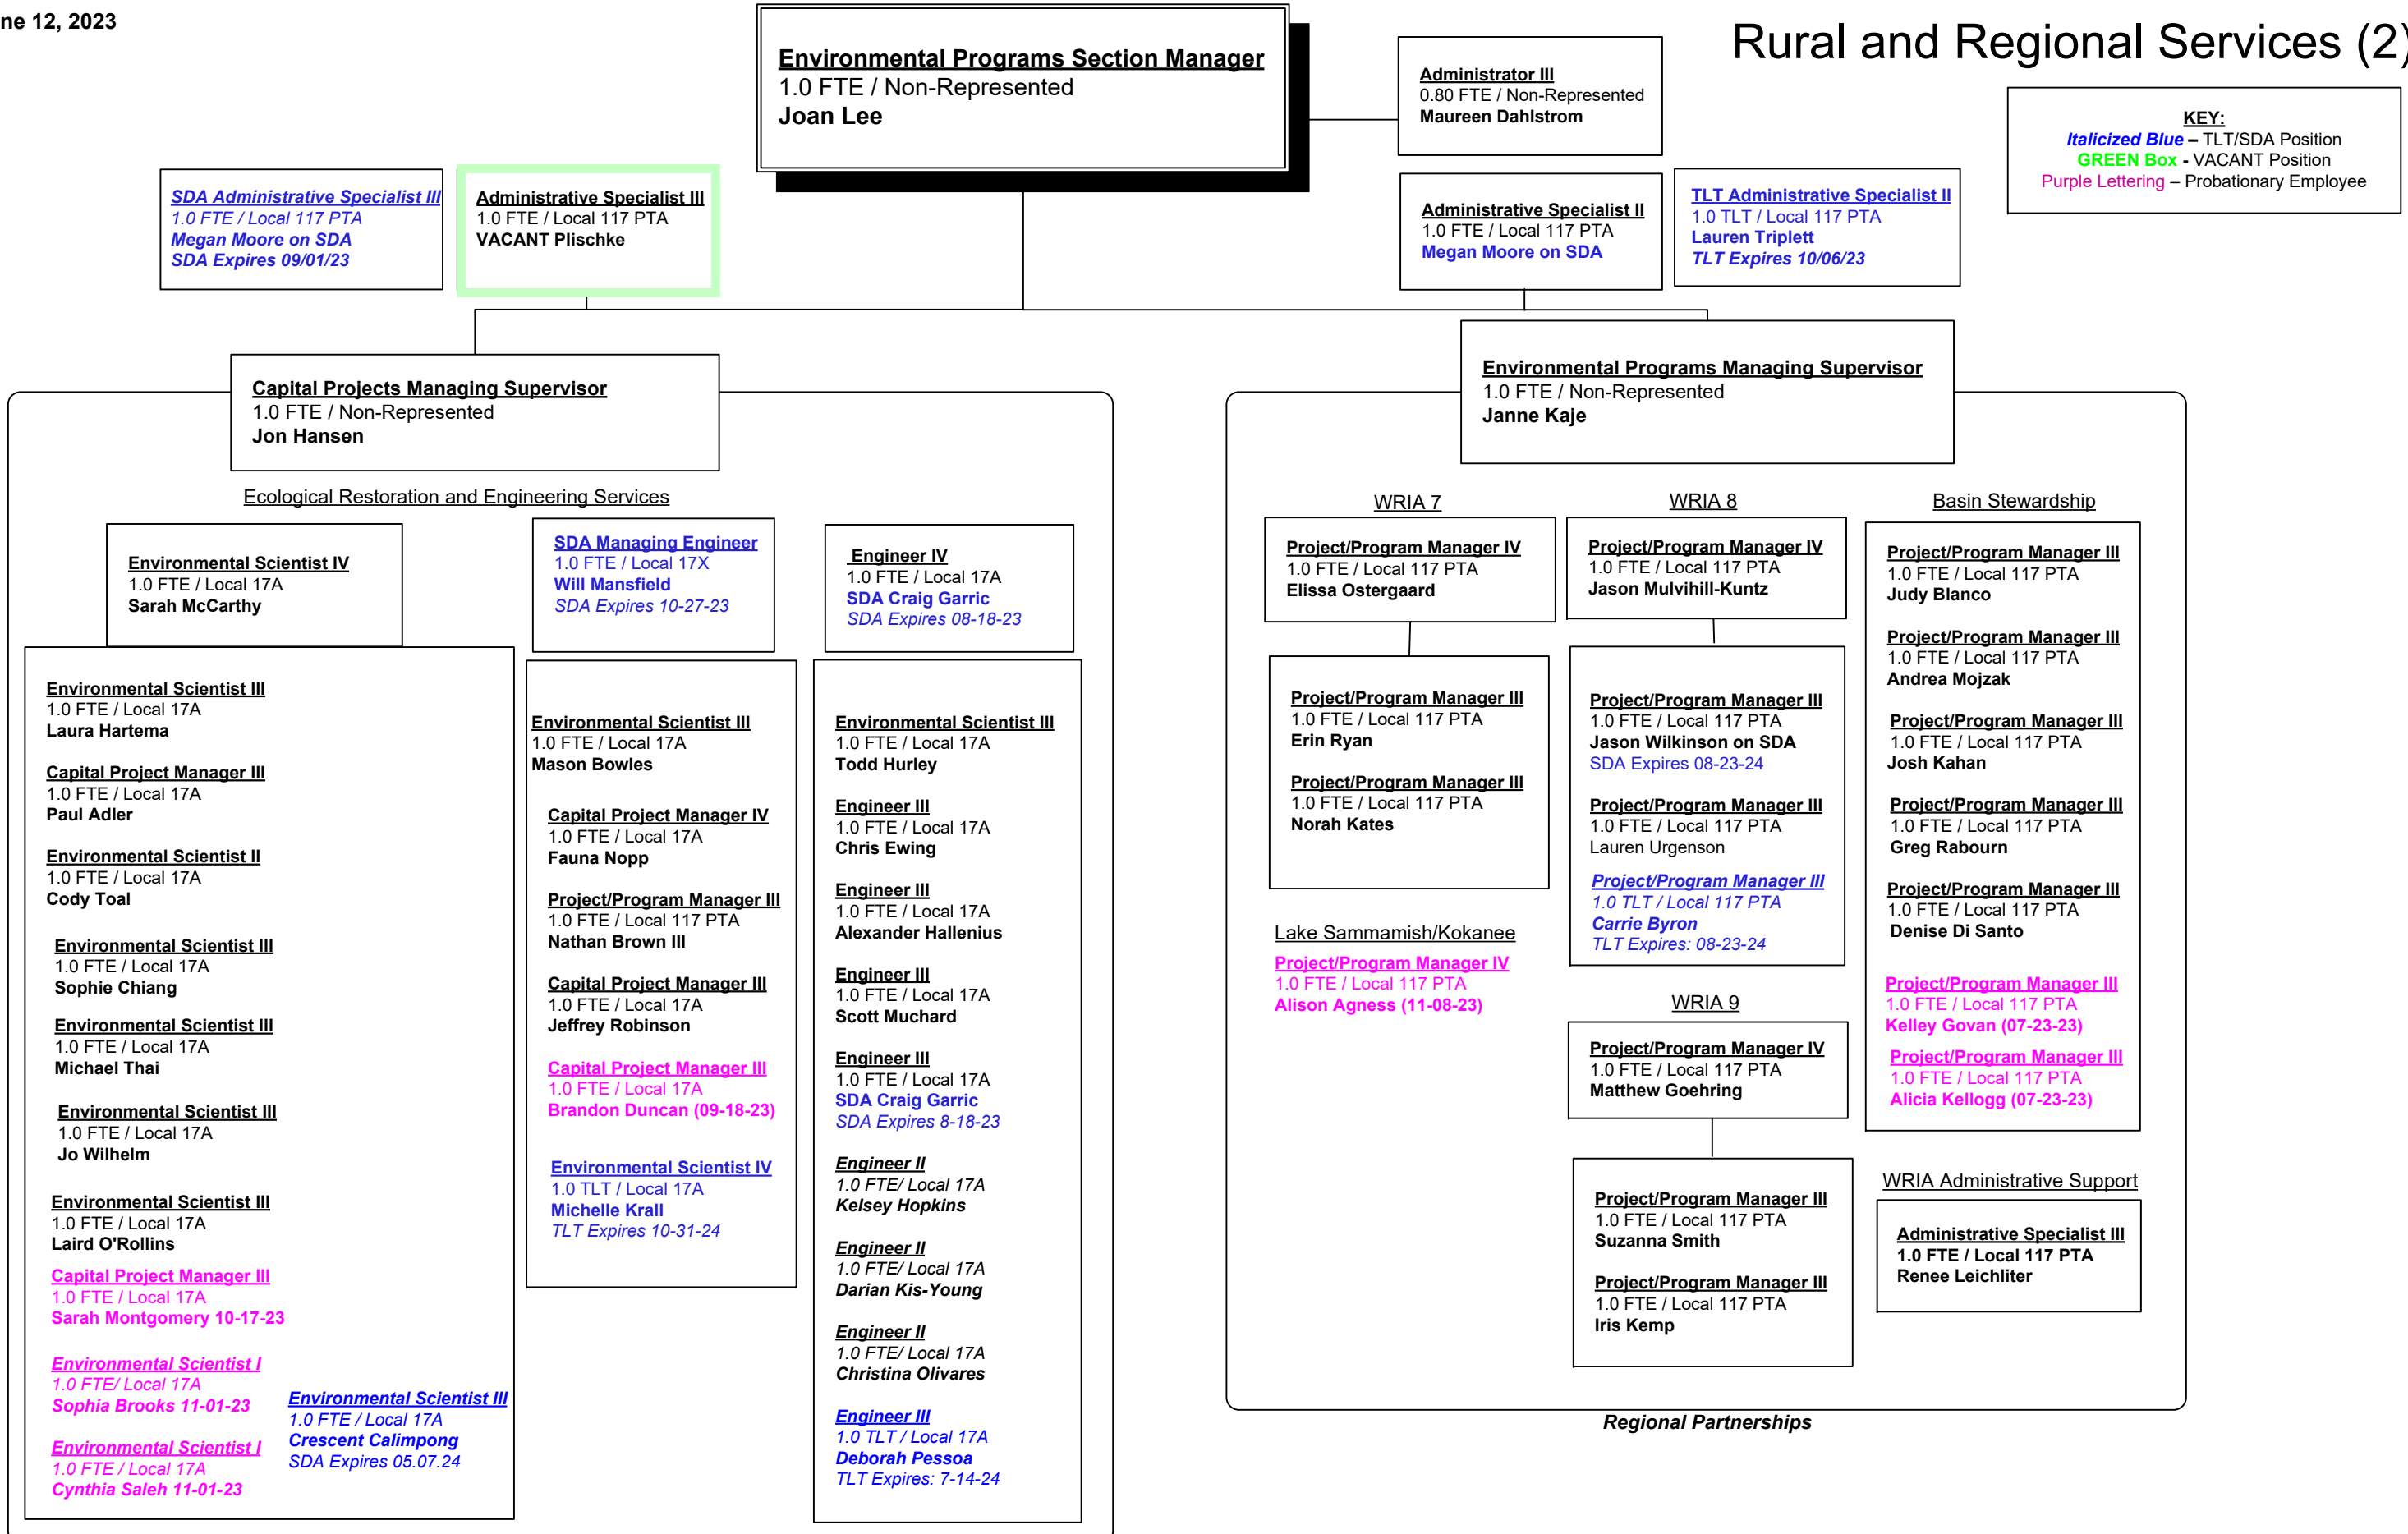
ne 12, 2023

Rural and Regional Services (2

Environmental Programs Section Manager
1.0 FTE / Non-Represented
Joan Lee

Administrator III
0.80 FTE / Non-Represented
Maureen Dahlstrom

KEY:
Italicized Blue – TLT/SDA Position
GREEN Box - VACANT Position
Purple Lettering – Probationary Employee

SDA Administrative Specialist III
1.0 FTE / Local 117 PTA
Megan Moore on SDA
SDA Expires 09/01/23

Administrative Specialist III
1.0 FTE / Local 117 PTA
VACANT Plischke

Administrative Specialist II
1.0 FTE / Local 117 PTA
Megan Moore on SDA

TLT Administrative Specialist II
1.0 TLT / Local 117 PTA
Lauren Triplett
TLT Expires 10/06/23

Capital Projects Managing Supervisor
1.0 FTE / Non-Represented
Jon Hansen

Environmental Programs Managing Supervisor
1.0 FTE / Non-Represented
Janne Kaje

Ecological Restoration and Engineering Services

Environmental Scientist IV
1.0 FTE / Local 17A
Sarah McCarthy

SDA Managing Engineer
1.0 FTE / Local 17X
Will Mansfield
SDA Expires 10-27-23

Engineer IV
1.0 FTE / Local 17A
SDA Craig Garric
SDA Expires 08-18-23

Environmental Scientist III
1.0 FTE / Local 17A
Laura Hartema

Capital Project Manager III
1.0 FTE / Local 17A
Paul Adler

Environmental Scientist II
1.0 FTE / Local 17A
Cody Toal

Environmental Scientist III
1.0 FTE / Local 17A
Sophie Chiang

Environmental Scientist III
1.0 FTE / Local 17A
Michael Thai

Environmental Scientist III
1.0 FTE / Local 17A
Jo Wilhelm

Environmental Scientist III
1.0 FTE / Local 17A
Laird O'Rollins

Capital Project Manager III
1.0 FTE / Local 17A
Sarah Montgomery 10-17-23

Environmental Scientist I
1.0 FTE/ Local 17A
Sophia Brooks 11-01-23

Environmental Scientist I
1.0 FTE / Local 17A
Cynthia Saleh 11-01-23

Environmental Scientist III
1.0 FTE / Local 17A
Crescent Calimpong
SDA Expires 05.07.24

Environmental Scientist III
1.0 FTE / Local 17A
Mason Bowles

Capital Project Manager IV
1.0 FTE / Local 17A
Fauna Nopp

Project/Program Manager III
1.0 FTE / Local 117 PTA
Nathan Brown III

Capital Project Manager III
1.0 FTE / Local 17A
Jeffrey Robinson

Capital Project Manager III
1.0 FTE / Local 17A
Brandon Duncan (09-18-23)

Environmental Scientist IV
1.0 TLT / Local 17A
Michelle Krall
TLT Expires 10-31-24

Environmental Scientist III
1.0 FTE / Local 17A
Todd Hurley

Engineer III
1.0 FTE / Local 17A
Chris Ewing

Engineer III
1.0 FTE / Local 17A
Alexander Hallenius

Engineer III
1.0 FTE / Local 17A
Scott Muchard

Engineer III
1.0 FTE / Local 17A
SDA Craig Garric
SDA Expires 8-18-23

Engineer II
1.0 FTE/ Local 17A
Kelsey Hopkins

Engineer II
1.0 FTE/ Local 17A
Darian Kis-Young

Engineer II
1.0 FTE/ Local 17A
Christina Olivares

Engineer III
1.0 TLT / Local 17A
Deborah Pessoa
TLT Expires: 7-14-24

WRIA 7

Project/Program Manager IV
1.0 FTE / Local 117 PTA
Elissa Ostergaard

Project/Program Manager III
1.0 FTE / Local 117 PTA
Erin Ryan

Project/Program Manager III
1.0 FTE / Local 117 PTA
Norah Kates

Lake Sammamish/Kokanee

Project/Program Manager IV
1.0 FTE / Local 117 PTA
Alison Agness (11-08-23)

WRIA 8

Project/Program Manager IV
1.0 FTE / Local 117 PTA
Jason Mulvihill-Kuntz

Project/Program Manager III
1.0 FTE / Local 117 PTA
Jason Wilkinson on SDA
SDA Expires 08-23-24

Project/Program Manager III
1.0 FTE / Local 117 PTA
Lauren Urgenson

Project/Program Manager III
1.0 TLT / Local 117 PTA
Carrie Byron
TLT Expires: 08-23-24

WRIA 9

Project/Program Manager IV
1.0 FTE / Local 117 PTA
Matthew Goehring

Project/Program Manager III
1.0 FTE / Local 117 PTA
Suzanna Smith

Project/Program Manager III
1.0 FTE / Local 117 PTA
Iris Kemp

Basin Stewardship

Project/Program Manager III
1.0 FTE / Local 117 PTA
Judy Blanco

Project/Program Manager III
1.0 FTE / Local 117 PTA
Andrea Mojzak

Project/Program Manager III
1.0 FTE / Local 117 PTA
Josh Kahan

Project/Program Manager III
1.0 FTE / Local 117 PTA
Greg Rabourn

Project/Program Manager III
1.0 FTE / Local 117 PTA
Denise Di Santo

Project/Program Manager III
1.0 FTE / Local 117 PTA
Kelley Govan (07-23-23)

Project/Program Manager III
1.0 FTE / Local 117 PTA
Alicia Kellogg (07-23-23)

WRIA Administrative Support

Administrative Specialist III
1.0 FTE / Local 117 PTA
Renee Leichliter

Regional Partnerships